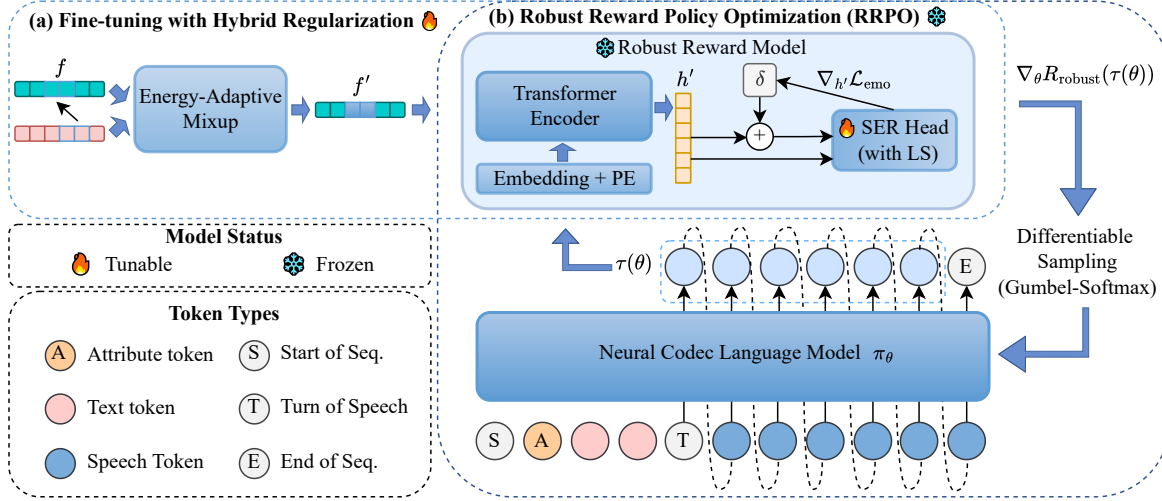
(a) Fine-tuning with Hybrid Regularization

$f$

Energy-Adaptive Mixup

$f'$

(b) Robust Reward Policy Optimization (RRPO)

Robust Reward Model

Transformer Encoder

Embedding + PE

$h'$

$\delta$

$\nabla_{h'}\mathcal{L}_{\text{emo}}$

+

SER Head (with LS)

$\nabla_\theta R_{\text{robust}}(\tau(\theta))$

Differentiable Sampling (Gumbel-Softmax)

$\tau(\theta)$

E

Model Status

Tunable

Frozen

Token Types

A Attribute token

S Start of Seq.

Text token

T Turn of Speech

Speech Token

E End of Seq.

Neural Codec Language Model $\pi_\theta$

S A T